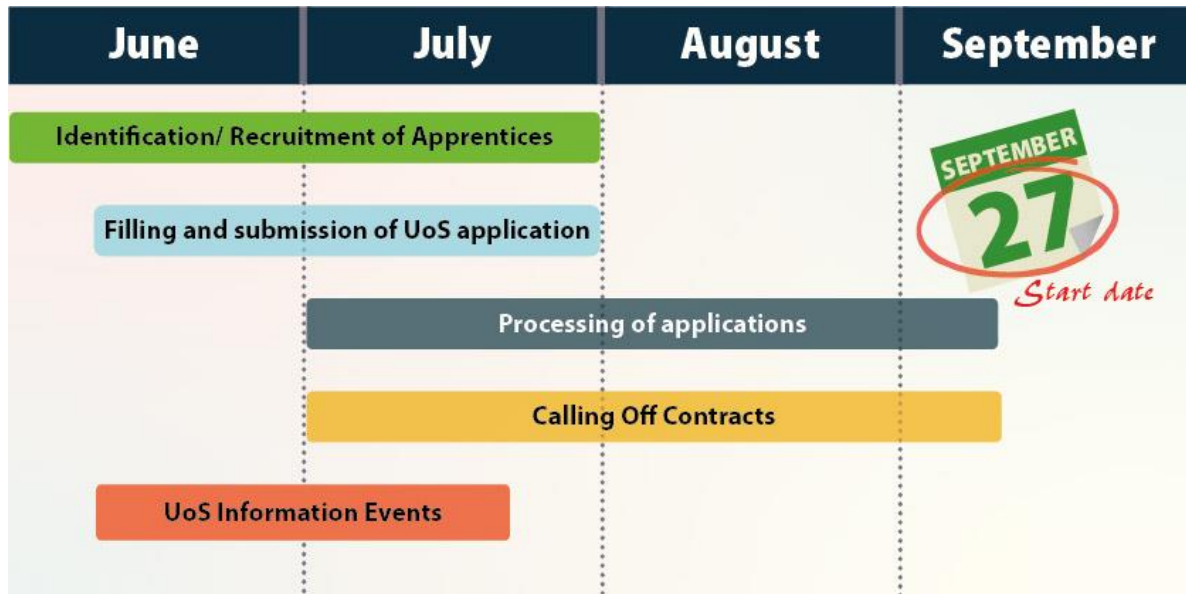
| June | July | August | September |
|---|---|---|---|

Identification/ Recruitment of Apprentices

SEPTEMBER
27
Start date

Filling and submission of UoS application

Processing of applications

Calling Off Contracts

UoS Information Events